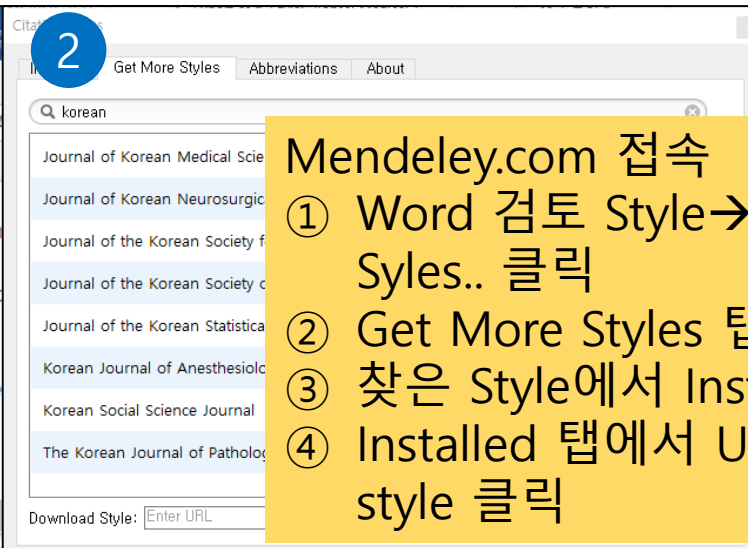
Citati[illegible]

2

In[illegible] Get More Styles Abbreviations About

korean

Journal of Korean Medical Scie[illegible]
Journal of Korean Neurosurgic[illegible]
Journal of the Korean Society f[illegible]
Journal of the Korean Society o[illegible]
Journal of the Korean Statistica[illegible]
Korean Journal of Anesthesiolo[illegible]
Korean Social Science Journal
The Korean Journal of Patholog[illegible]

Download Style: Enter URL

Mendeley.com 접속
① Word 검토 Style→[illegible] Syles.. 클릭
② Get More Styles 탑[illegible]
③ 찾은 Style에서 Inst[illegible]
④ Installed 탭에서 U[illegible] style 클릭